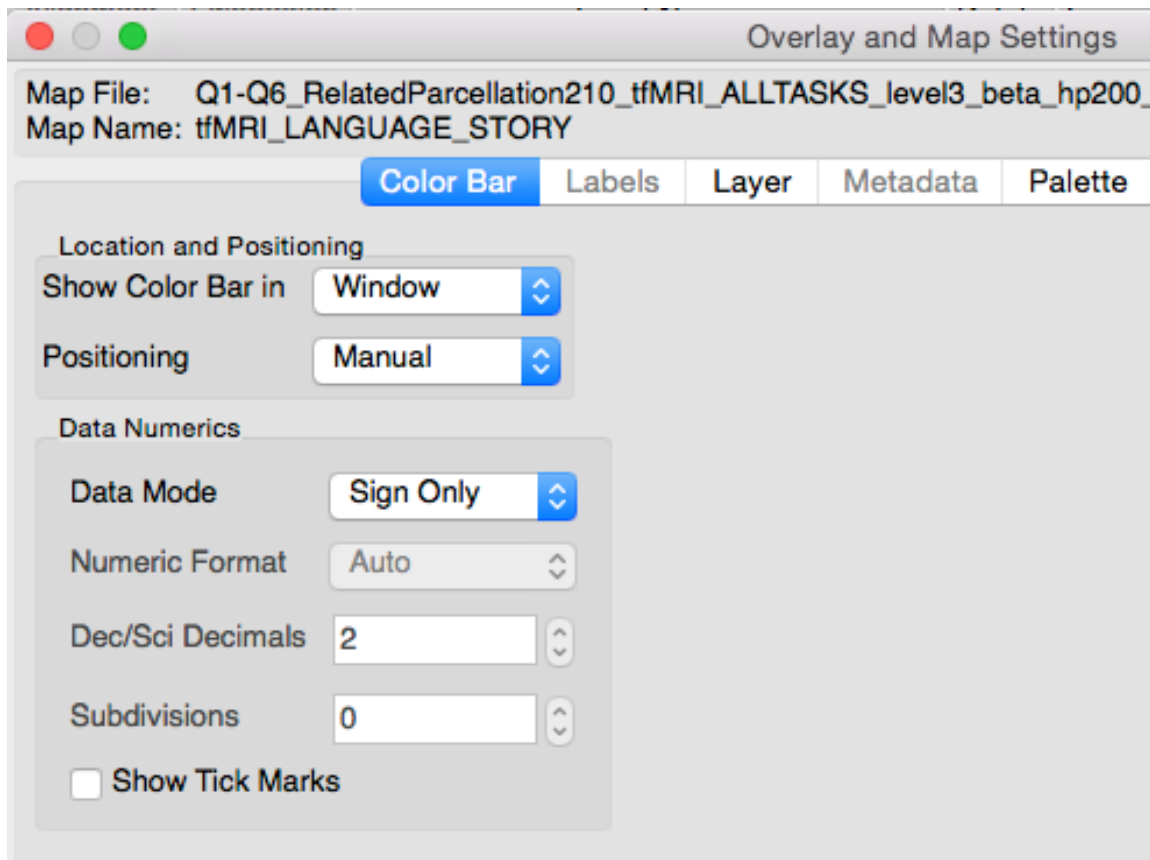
Overlay and Map Settings

Map File: Q1-Q6_RelatedParcellation210_tfMRI_ALLTASKS_level3_beta_hp200_
Map Name: tfMRI_LANGUAGE_STORY

Color Bar | Labels | Layer | Metadata | Palette

Location and Positioning
Show Color Bar in Window
Positioning Manual

Data Numerics
Data Mode Sign Only
Numeric Format Auto
Dec/Sci Decimals 2
Subdivisions 0
Show Tick Marks